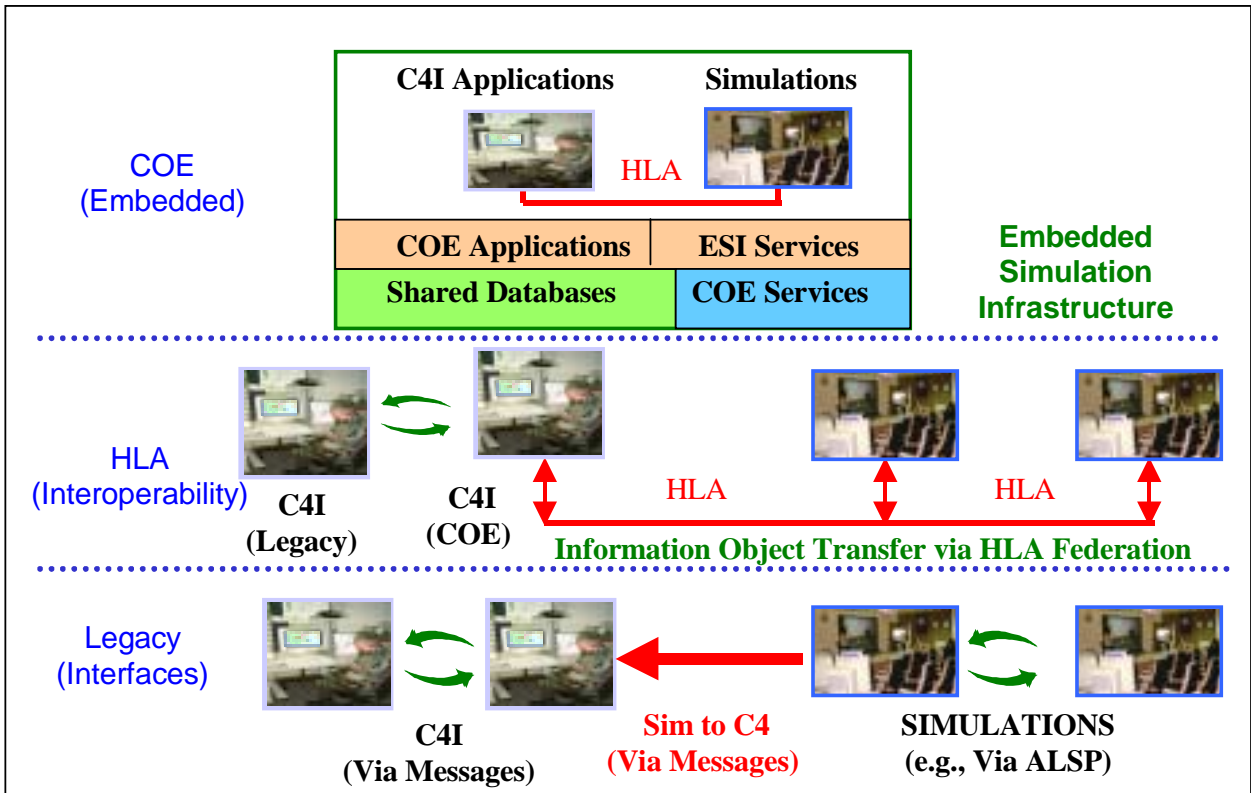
COE
(Embedded)

C4I Applications

Simulations

HLA

COE Applications

ESI Services

Shared Databases

COE Services

Embedded Simulation Infrastructure

HLA
(Interoperability)

C4I
(Legacy)

C4I
(COE)

HLA

HLA

Information Object Transfer via HLA Federation

Legacy
(Interfaces)

C4I
(Via Messages)

Sim to C4
(Via Messages)

SIMULATIONS
(e.g., Via ALSP)